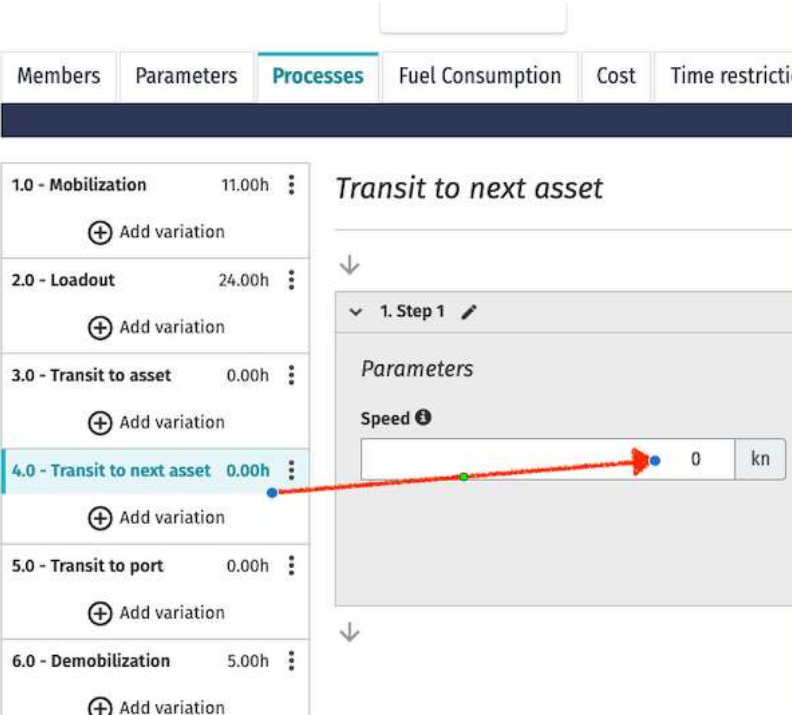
Members | Parameters | Processes | Fuel Consumption | Cost | Time restricti

1.0 - Mobilization 11.00h
Add variation
2.0 - Loadout 24.00h
Add variation
3.0 - Transit to asset 0.00h
Add variation
4.0 - Transit to next asset 0.00h
Add variation
5.0 - Transit to port 0.00h
Add variation
6.0 - Demobilization 5.00h
Add variation

Transit to next asset

1. Step 1

Parameters

Speed

0 kn